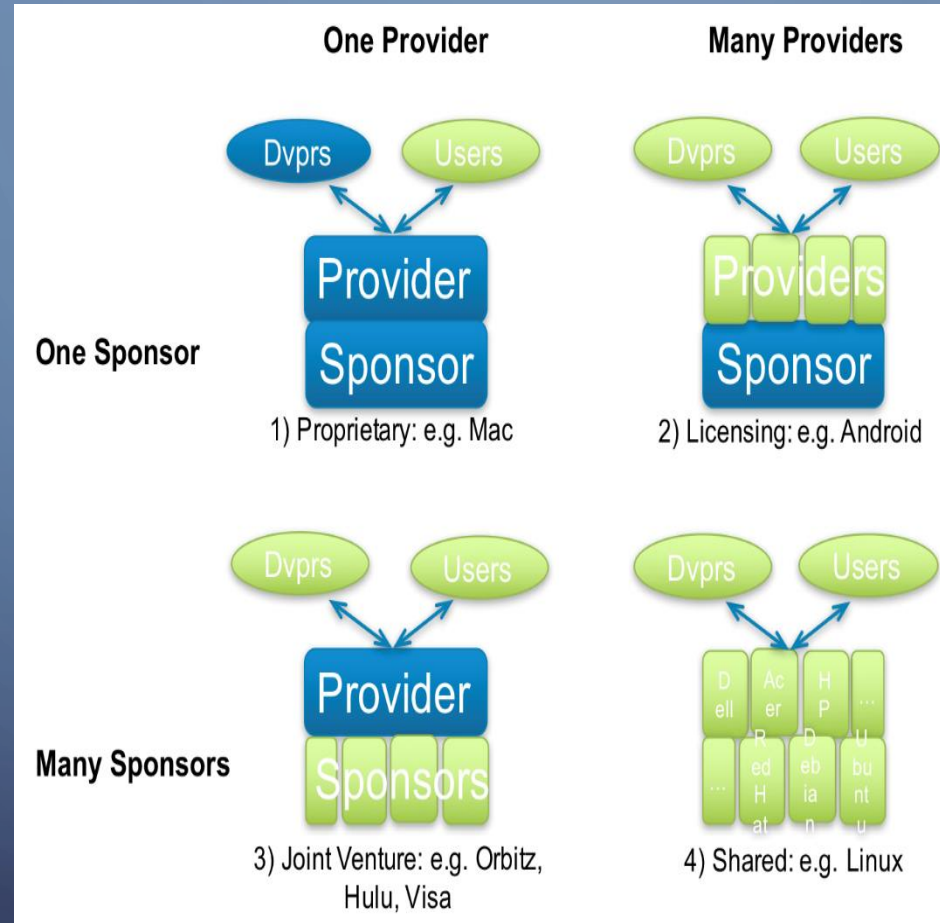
One Provider

Many Providers

One Sponsor

Dvprs

Users

Provider

Sponsor

1) Proprietary: e.g. Mac

Dvprs

Users

Providers

Sponsor

2) Licensing: e.g. Android

Many Sponsors

Dvprs

Users

Provider

Sponsors

3) Joint Venture: e.g. Orbitz, Hulu, Visa

Dvprs

Users

Dell

Acer

HP

...

...

Red Hat

Debian

Ubuntu

4) Shared: e.g. Linux